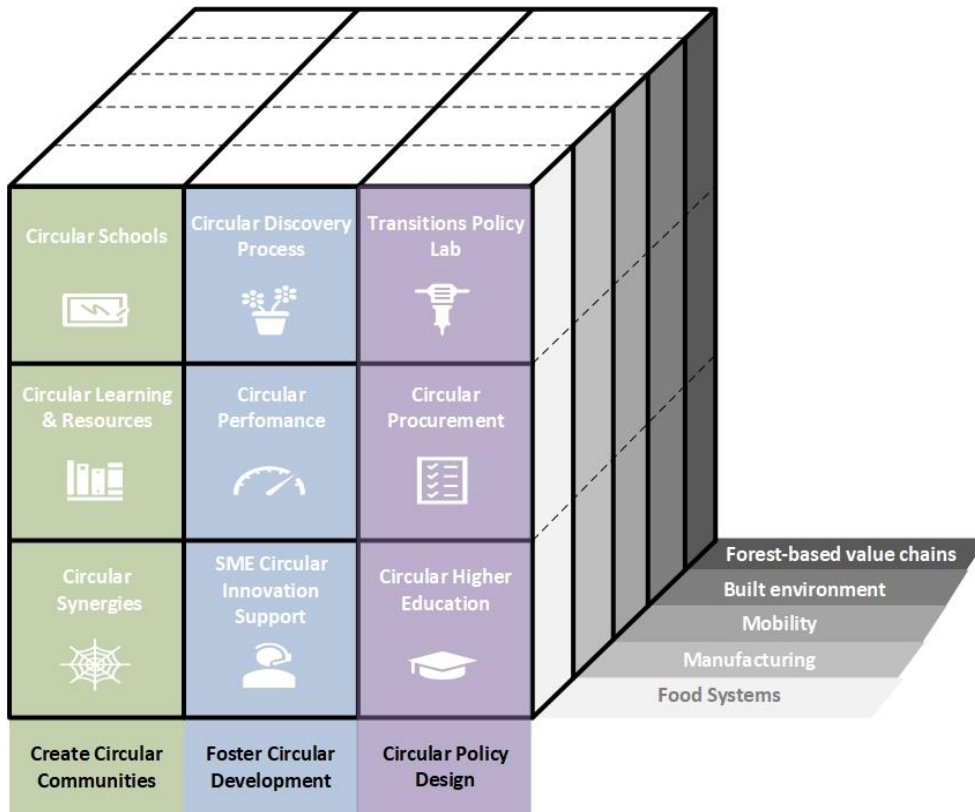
Circular Schools

Circular Discovery Process

Transitions Policy Lab

Circular Learning & Resources

Circular Perfomance

Circular Procurement

Circular Synergies

SME Circular Innovation Support

Circular Higher Education

Forest-based value chains

Built environment

Mobility

Manufacturing

Food Systems

Create Circular Communities

Foster Circular Development

Circular Policy Design